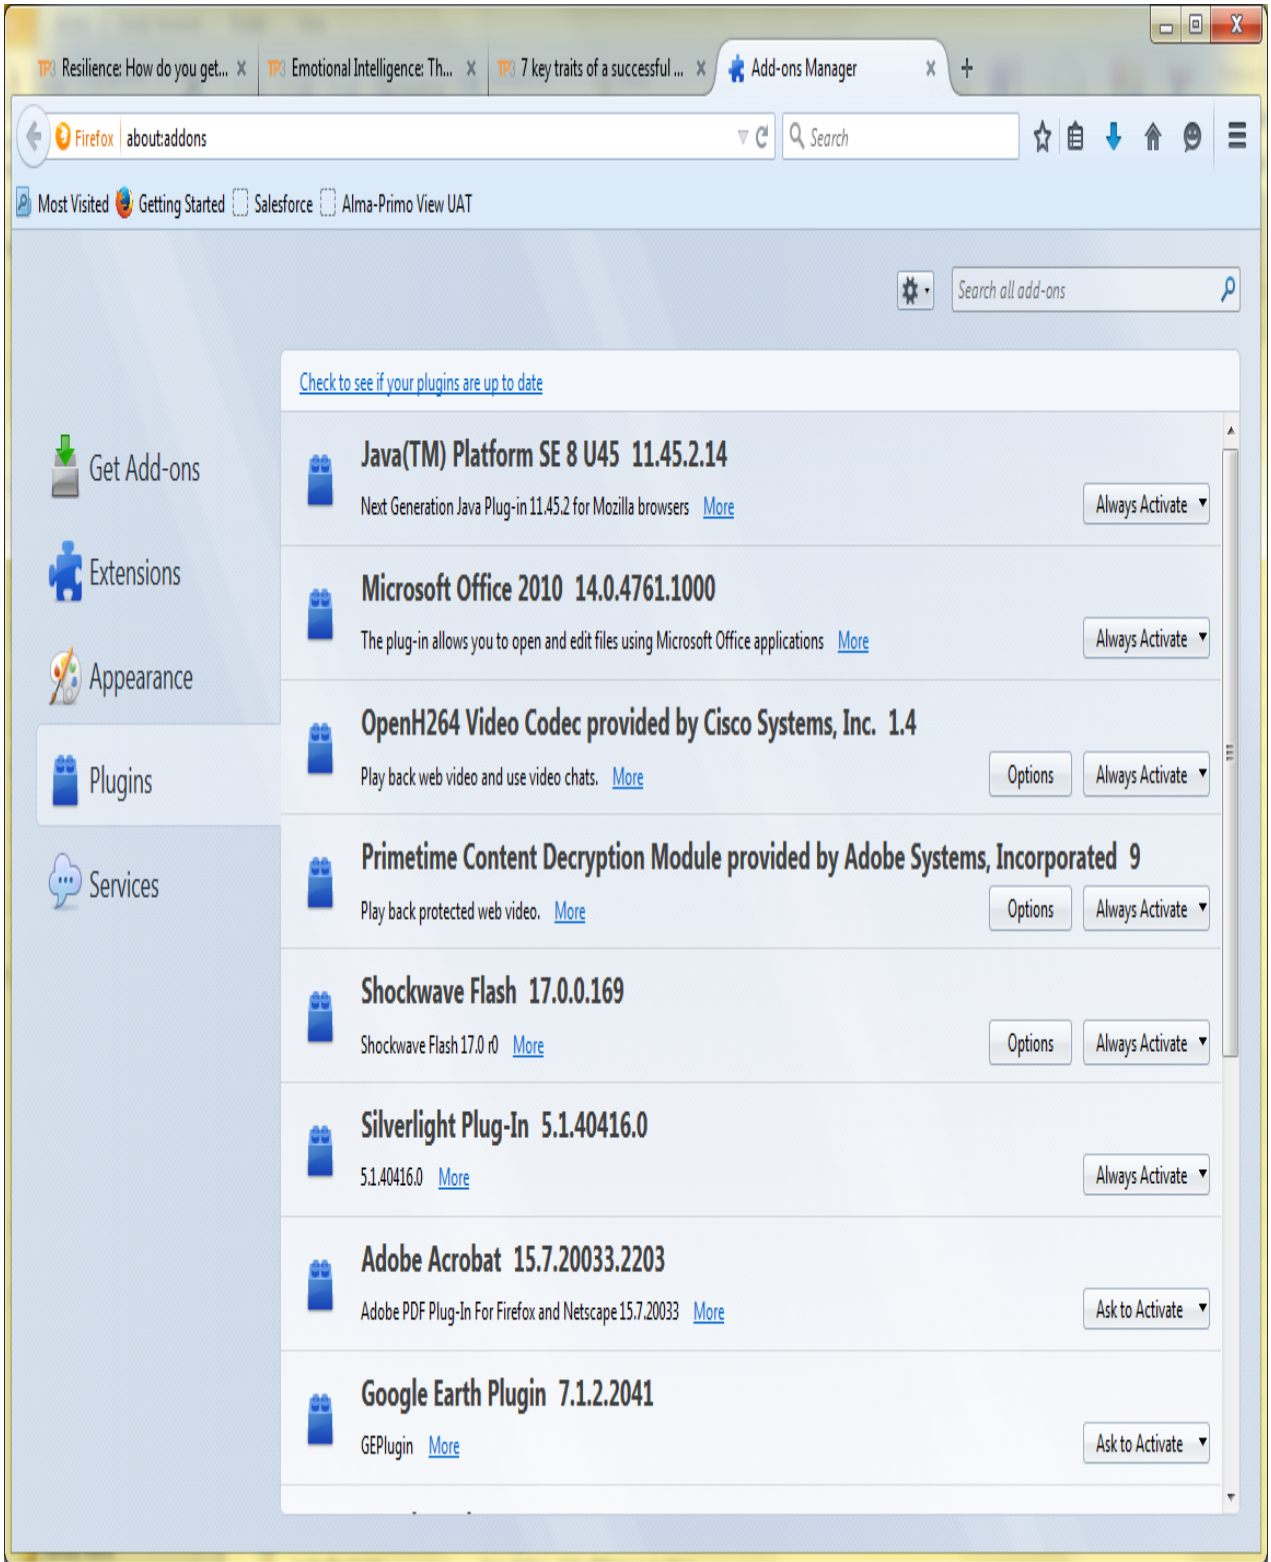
TP3 Resilience: How do you get... ×
TP3 Emotional Intelligence: Th... ×
TP3 7 key traits of a successful ... ×
Add-ons Manager ×
+

Firefox about:addons
Search

Most Visited Getting Started Salesforce Alma-Primo View UAT

Search all add-ons

Get Add-ons
Extensions
Appearance
Plugins
Services

Check to see if your plugins are up to date

Java(TM) Platform SE 8 U45 11.45.2.14
Next Generation Java Plug-in 11.45.2 for Mozilla browsers More
Always Activate

Microsoft Office 2010 14.0.4761.1000
The plug-in allows you to open and edit files using Microsoft Office applications More
Always Activate

OpenH264 Video Codec provided by Cisco Systems, Inc. 1.4
Play back web video and use video chats. More
Options Always Activate

Primetime Content Decryption Module provided by Adobe Systems, Incorporated 9
Play back protected web video. More
Options Always Activate

Shockwave Flash 17.0.0.169
Shockwave Flash 17.0 r0 More
Options Always Activate

Silverlight Plug-In 5.1.40416.0
5.1.40416.0 More
Always Activate

Adobe Acrobat 15.7.20033.2203
Adobe PDF Plug-In For Firefox and Netscape 15.7.20033 More
Ask to Activate

Google Earth Plugin 7.1.2.2041
GEPlugin More
Ask to Activate